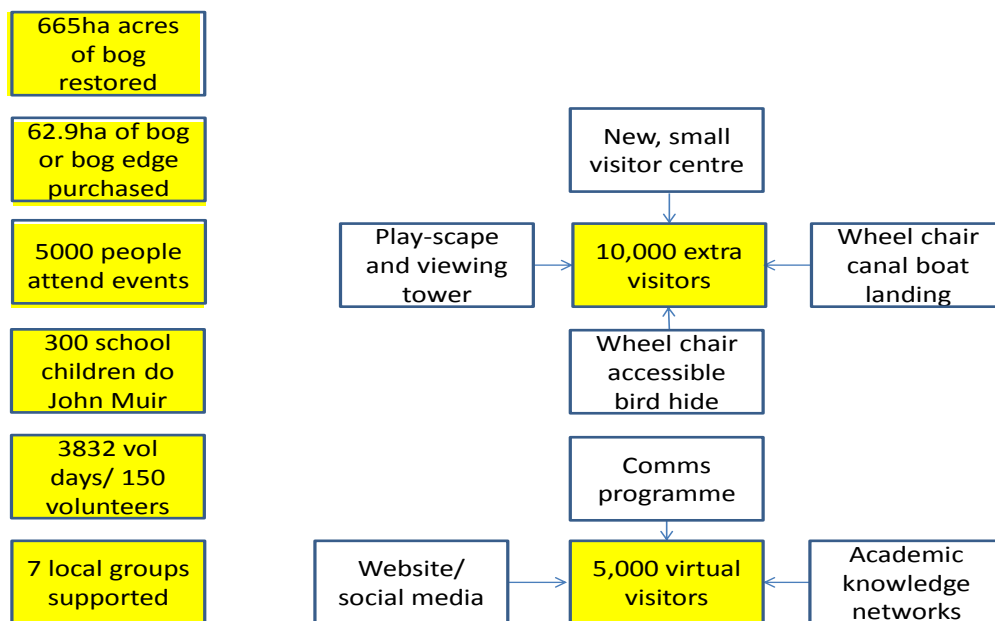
665ha acres of bog restored

62.9ha of bog or bog edge purchased

5000 people attend events

300 school children do John Muir

3832 vol days/ 150 volunteers

7 local groups supported

New, small visitor centre

Play-scape and viewing tower

10,000 extra visitors

Wheel chair canal boat landing

Wheel chair accessible bird hide

Comms programme

Website/ social media

5,000 virtual visitors

Academic knowledge networks